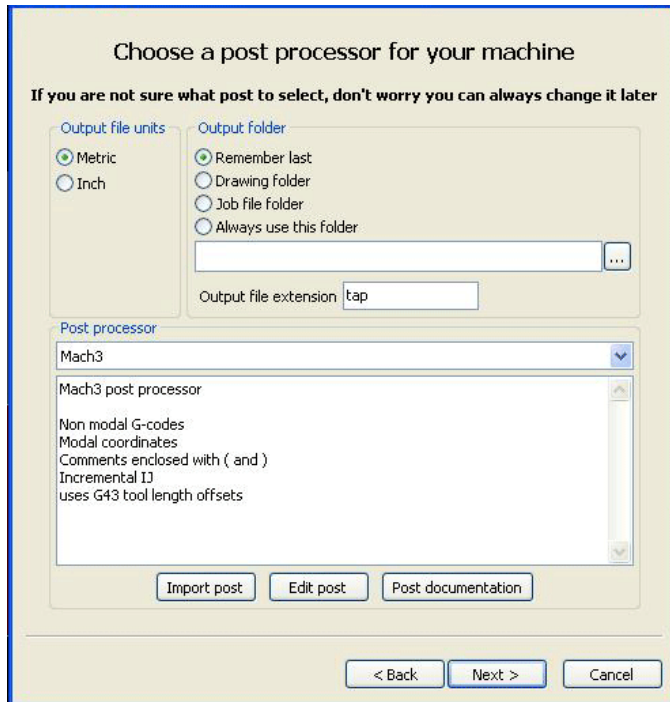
Choose a post processor for your machine

If you are not sure what post to select, don't worry you can always change it later

Output file units
Metric
Inch

Output folder
Remember last
Drawing folder
Job file folder
Always use this folder

...

Output file extension tap

Post processor

Mach3

Mach3 post processor

Non modal G-codes
Modal coordinates
Comments enclosed with ( and )
Incremental IJ
uses G43 tool length offsets

Import post
Edit post
Post documentation

< Back
Next >
Cancel